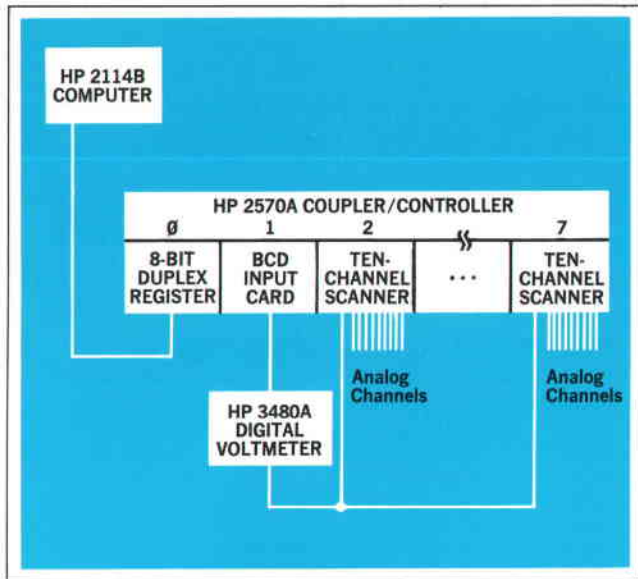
HP 2114B COMPUTER

HP 2570A COUPLER/CONTROLLER

Ø
8-BIT DUPLEX REGISTER

1
BCD INPUT CARD

2
TEN-CHANNEL SCANNER

...

7
TEN-CHANNEL SCANNER

Analog Channels

Analog Channels

HP 3480A DIGITAL VOLTMETER